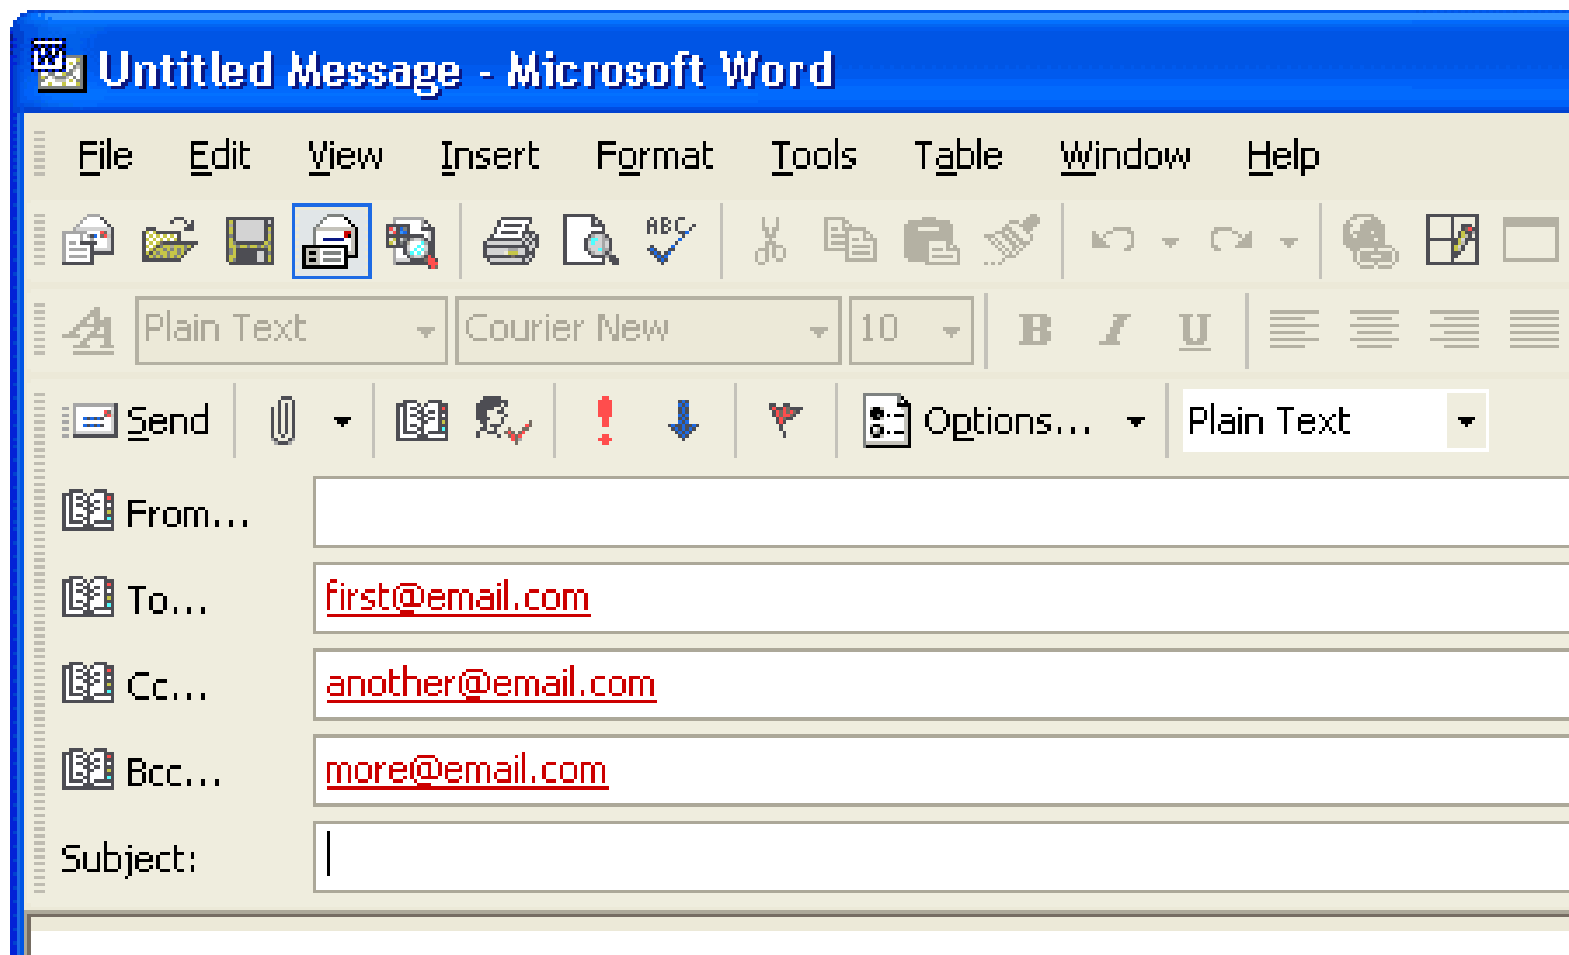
Untitled Message - Microsoft Word

File Edit View Insert Format Tools Table Window Help

ABC

Plain Text Courier New 10 B I U

Send Options... Plain Text

From...

To... first@email.com

Cc... another@email.com

Bcc... more@email.com

Subject: